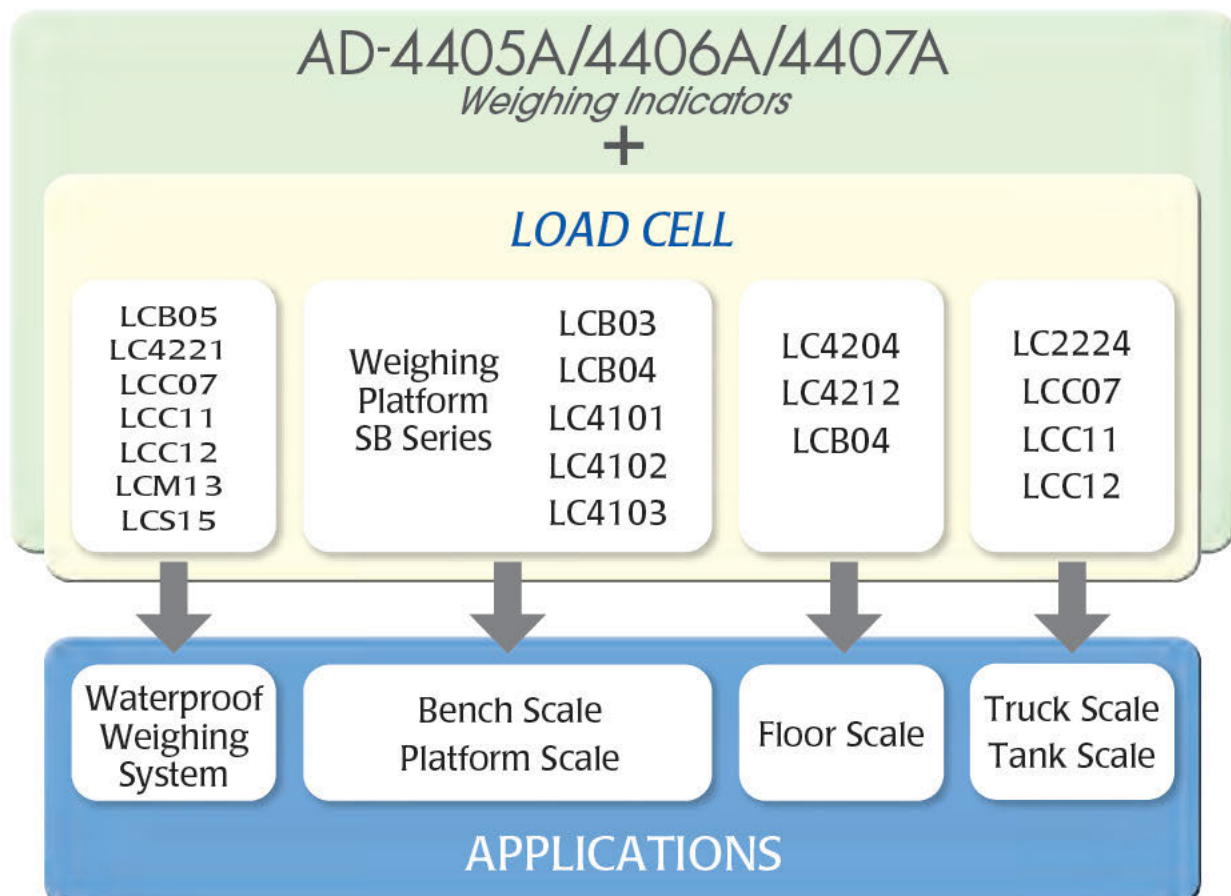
AD-4405A/4406A/4407A
Weighing Indicators
+

LOAD CELL

LCB05
LC4221
LCC07
LCC11
LCC12
LCM13
LCS15

Weighing Platform SB Series

LCB03
LCB04
LC4101
LC4102
LC4103

LC4204
LC4212
LCB04

LC2224
LCC07
LCC11
LCC12

Waterproof Weighing System

Bench Scale
Platform Scale

Floor Scale

Truck Scale
Tank Scale

APPLICATIONS